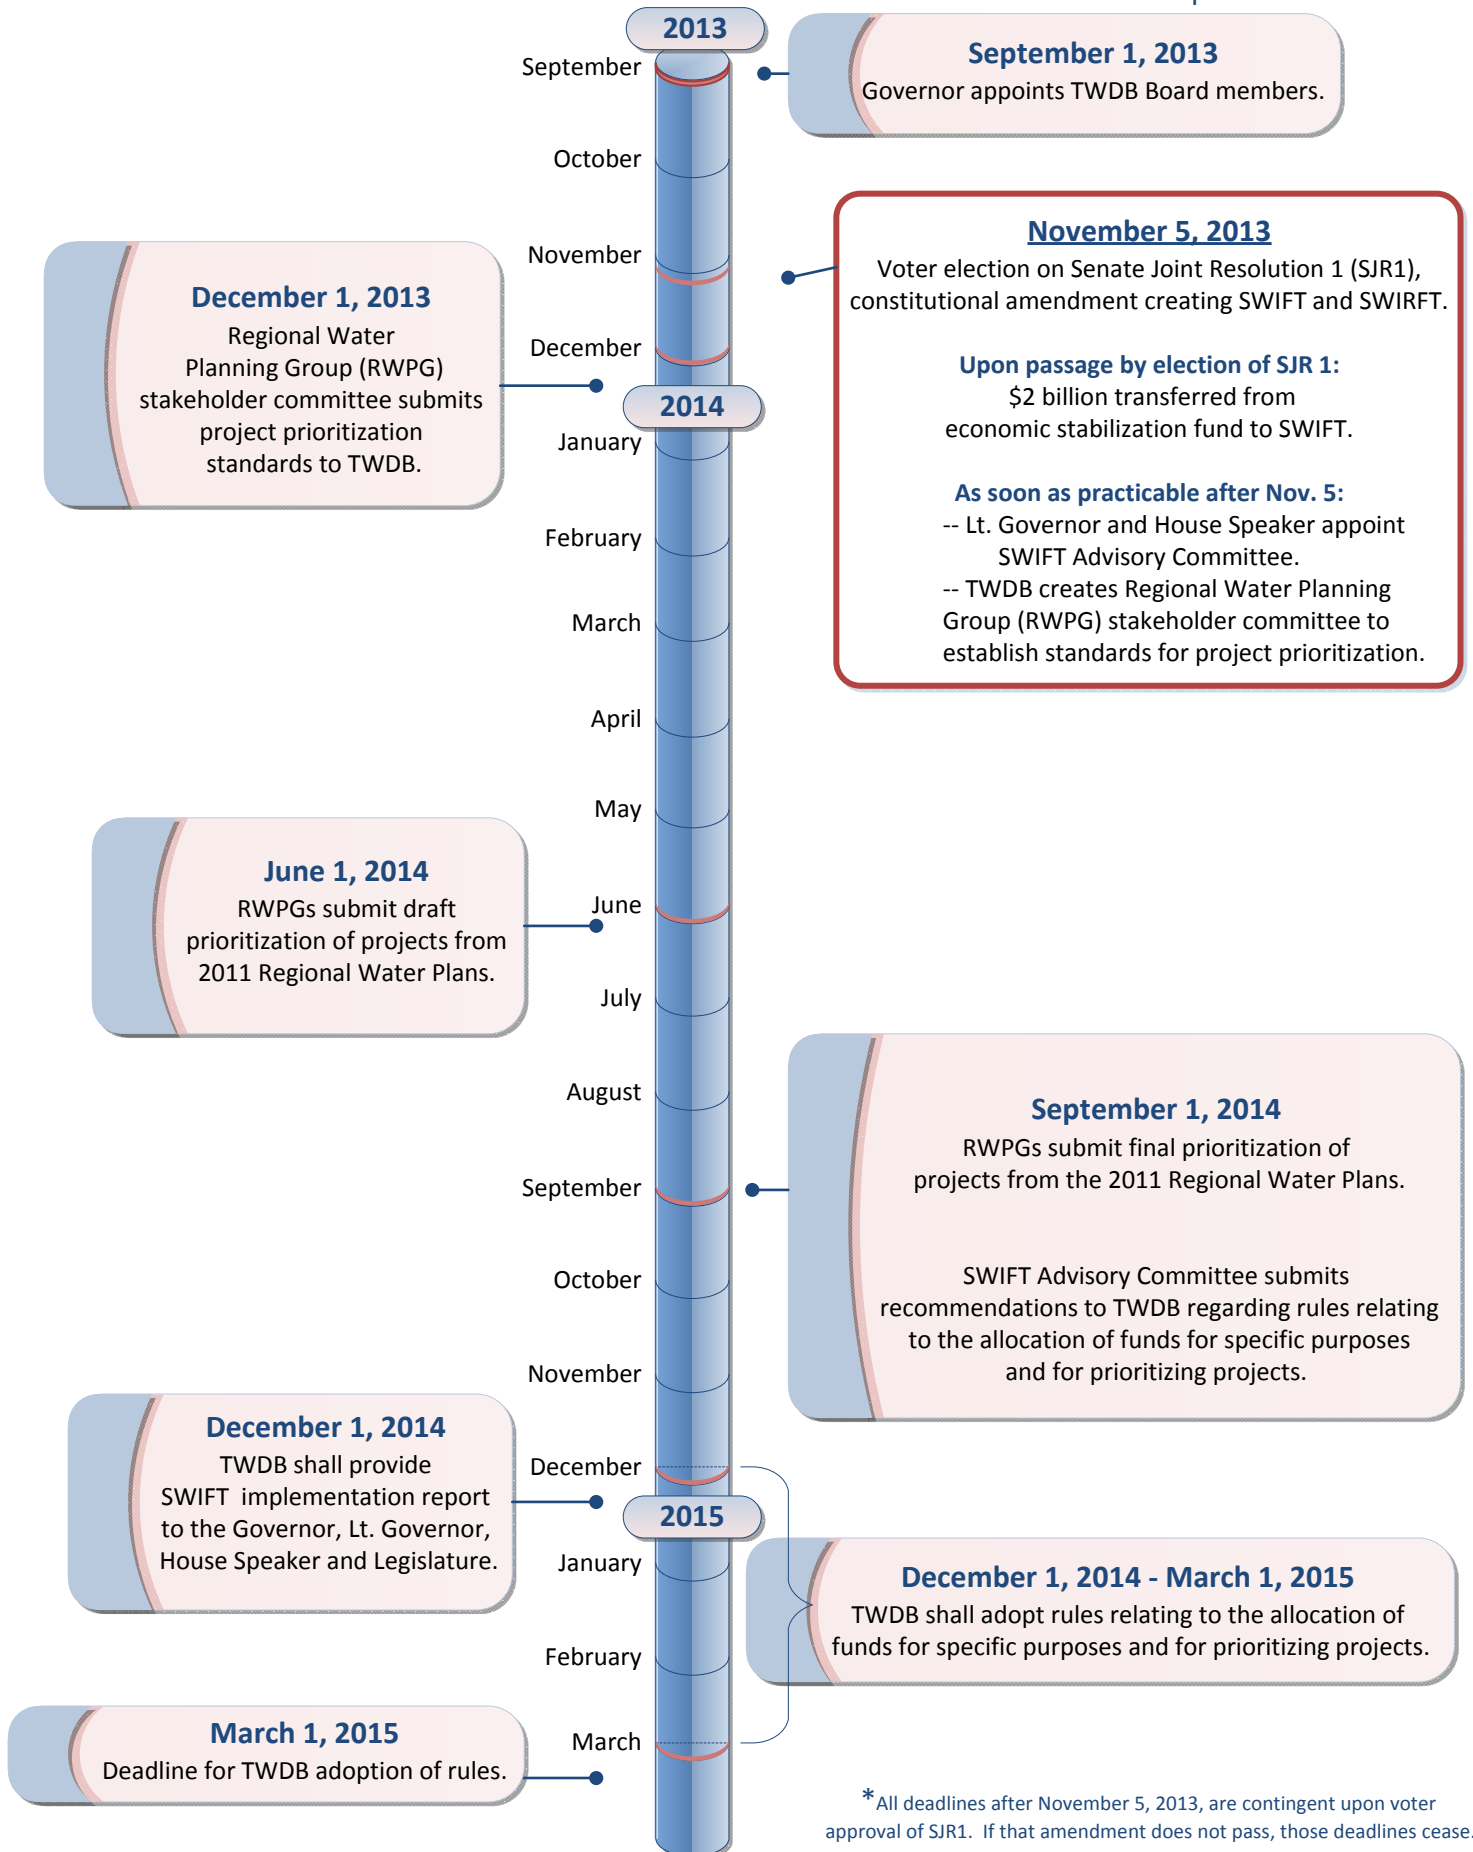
2013

September

September 1, 2013
Governor appoints TWDB Board members.

October

November

November 5, 2013
Voter election on Senate Joint Resolution 1 (SJR1), constitutional amendment creating SWIFT and SWIRFT.

Upon passage by election of SJR 1:
$2 billion transferred from economic stabilization fund to SWIFT.

As soon as practicable after Nov. 5:
-- Lt. Governor and House Speaker appoint SWIFT Advisory Committee.
-- TWDB creates Regional Water Planning Group (RWPG) stakeholder committee to establish standards for project prioritization.

December

December 1, 2013
Regional Water Planning Group (RWPG) stakeholder committee submits project prioritization standards to TWDB.

2014

January

February

March

April

May

June

June 1, 2014
RWPGs submit draft prioritization of projects from 2011 Regional Water Plans.

July

August

September

September 1, 2014
RWPGs submit final prioritization of projects from the 2011 Regional Water Plans.

SWIFT Advisory Committee submits recommendations to TWDB regarding rules relating to the allocation of funds for specific purposes and for prioritizing projects.

October

November

December

December 1, 2014
TWDB shall provide SWIFT implementation report to the Governor, Lt. Governor, House Speaker and Legislature.

2015

January

December 1, 2014 - March 1, 2015
TWDB shall adopt rules relating to the allocation of funds for specific purposes and for prioritizing projects.

February

March

March 1, 2015
Deadline for TWDB adoption of rules.

*All deadlines after November 5, 2013, are contingent upon voter approval of SJR1. If that amendment does not pass, those deadlines cease.